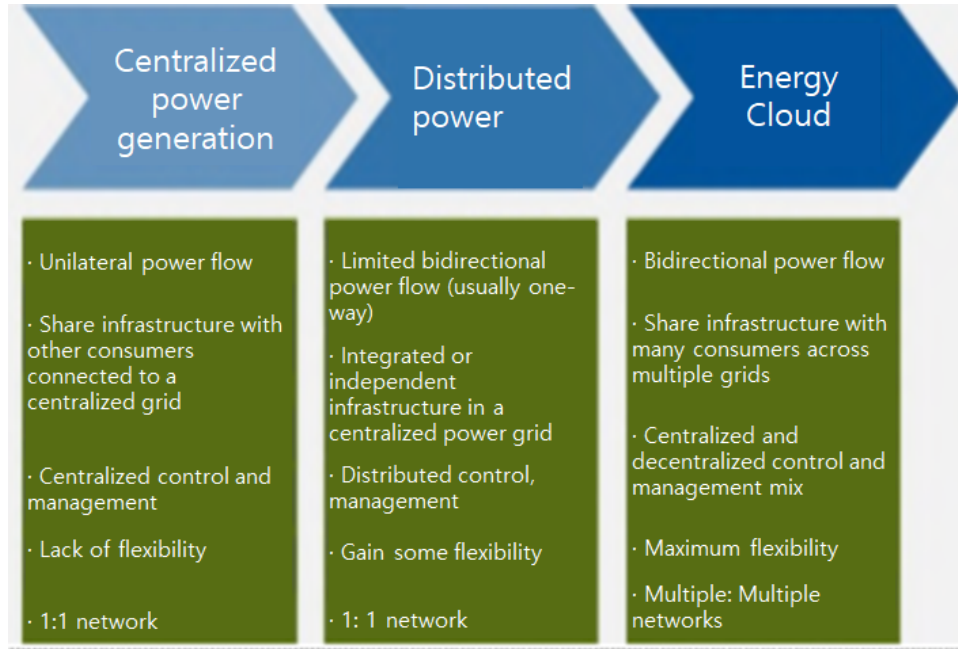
Centralized power generation

Distributed power

Energy Cloud

· Unilateral power flow

· Share infrastructure with other consumers connected to a centralized grid

· Centralized control and management

· Lack of flexibility

· 1:1 network

· Limited bidirectional power flow (usually one-way)

· Integrated or independent infrastructure in a centralized power grid

· Distributed control, management

· Gain some flexibility

· 1: 1 network

· Bidirectional power flow

· Share infrastructure with many consumers across multiple grids

· Centralized and decentralized control and management mix

· Maximum flexibility

· Multiple: Multiple networks